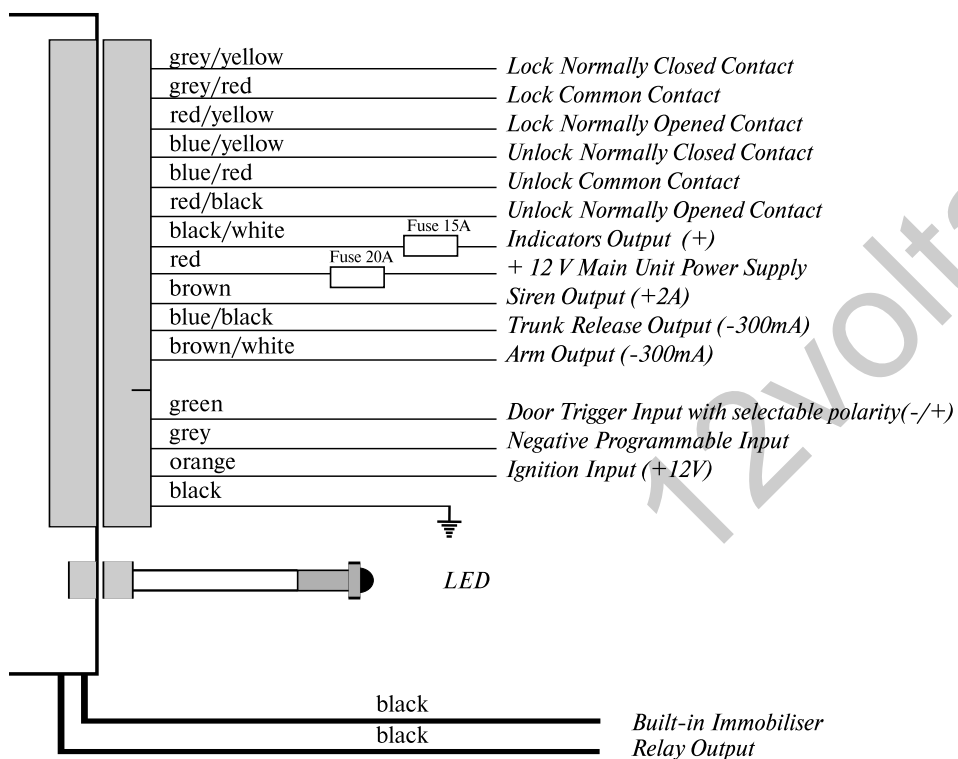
grey/yellow — Lock Normally Closed Contact
grey/red — Lock Common Contact
red/yellow — Lock Normally Opened Contact
blue/yellow — Unlock Normally Closed Contact
blue/red — Unlock Common Contact
red/black — Unlock Normally Opened Contact
black/white — Fuse 15A — Indicators Output (+)
red — Fuse 20A — + 12 V Main Unit Power Supply
brown — Siren Output (+2A)
blue/black — Trunk Release Output (-300mA)
brown/white — Arm Output (-300mA)
green — Door Trigger Input with selectable polarity(-/+)
grey — Negative Programmable Input
orange — Ignition Input (+12V)
black

LED

black
black
Built-in Immobiliser
Relay Output

12volt